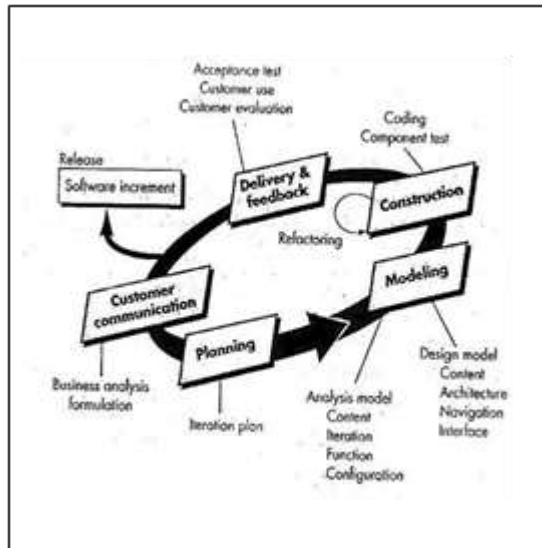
Acceptance test
Customer use
Customer evaluation

Delivery & feedback

Coding
Component test

Release

Software increment

Construction

Refactoring

Modeling

Customer communication

Planning

Design model
Content
Architecture
Navigation
Interface

Business analysis
formulation

Iteration plan

Analysis model
Content
Iteration
Function
Configuration